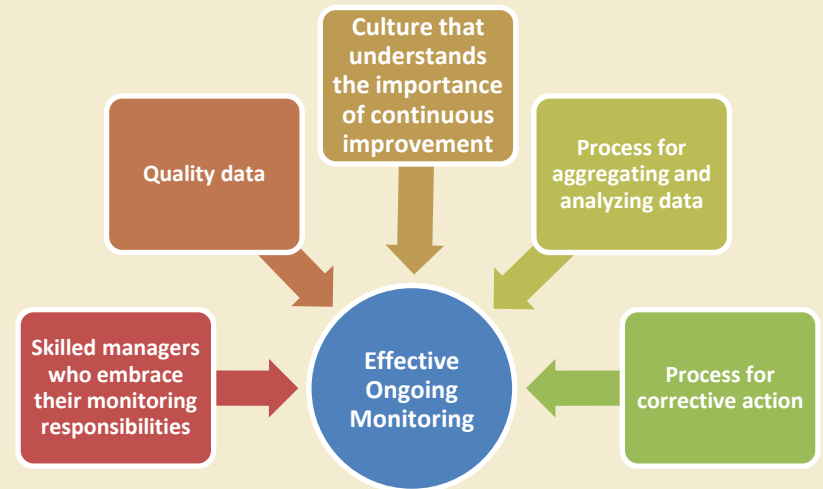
Culture that understands the importance of continuous improvement

Quality data

Process for aggregating and analyzing data

Skilled managers who embrace their monitoring responsibilities

Effective Ongoing Monitoring

Process for corrective action